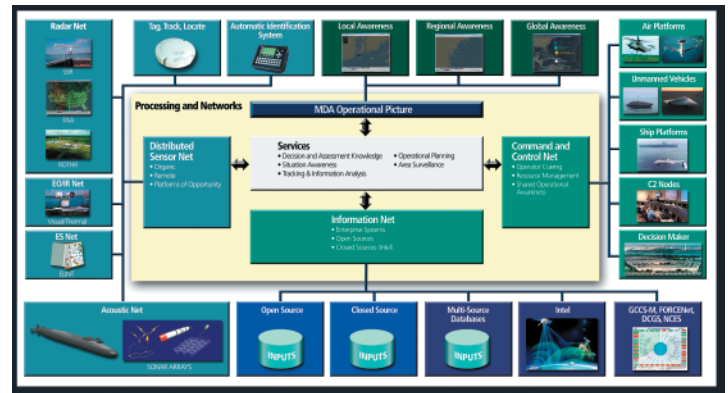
Radar Net

SSR

PAA

ROTHR

Tag, Track, Locate

Automatic Identification System

Local Awareness

Regional Awareness

Global Awareness

Air Platforms

Unmanned Vehicles

Ship Platforms

C2 Nodes

Decision Maker

Processing and Networks

MDA Operational Picture

Distributed Sensor Net
• Organic
• Remote
• Platforms of Opportunity

Services
• Decision and Assessment Knowledge
• Situation Awareness
• Tracking & Information Analysis
• Operational Planning
• Area Surveillance

Command and Control Net
• Operator Cueing
• Resource Management
• Shared Operational Awareness

EO/IR Net

Visual/Thermal

ES Net

ELINT

Information Net
• Enterprise Systems
• Open Sources
• Closed Sources (Intel)

Acoustic Net

SONAR ARRAYS

Open Source

INPUTS

Closed Source

INPUTS

Multi-Source Databases

INPUTS

Intel

GCCS-M, FORCENet, DCGS, NCES